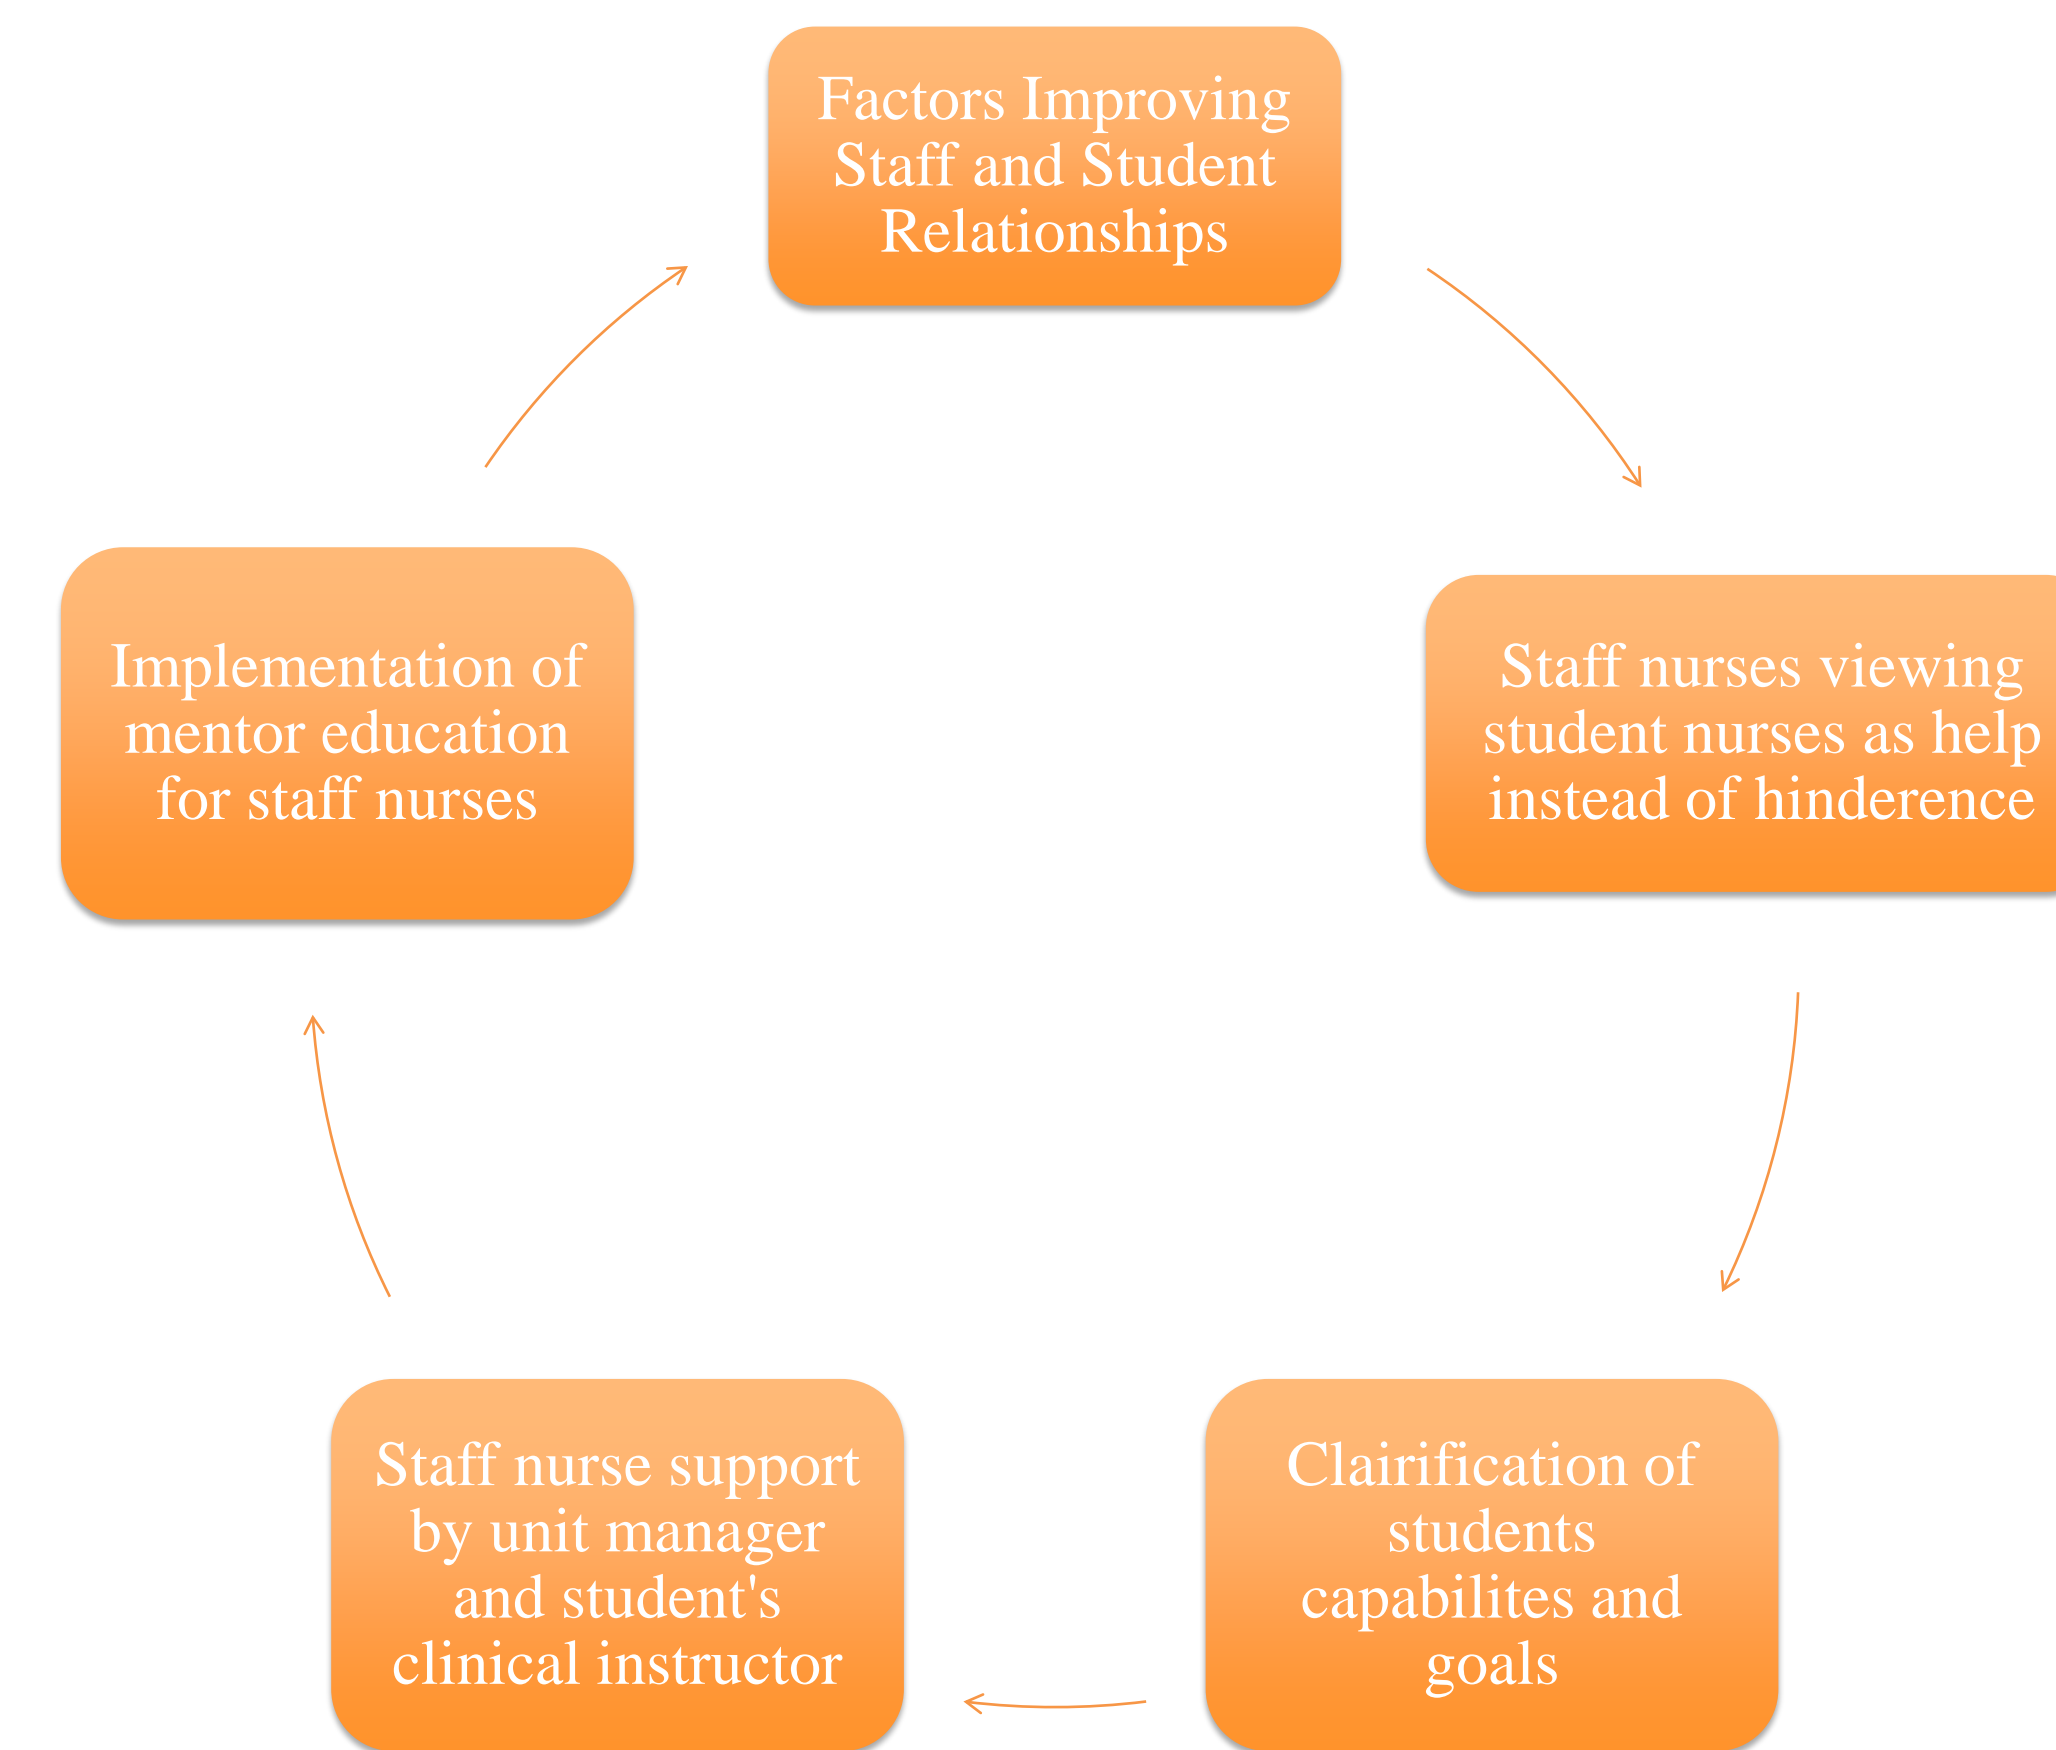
Factors Improving Staff and Student Relationships

Staff nurses viewing student nurses as help instead of hinderence

Clairification of students capabilites and goals

Staff nurse support by unit manager and student's clinical instructor

Implementation of mentor education for staff nurses